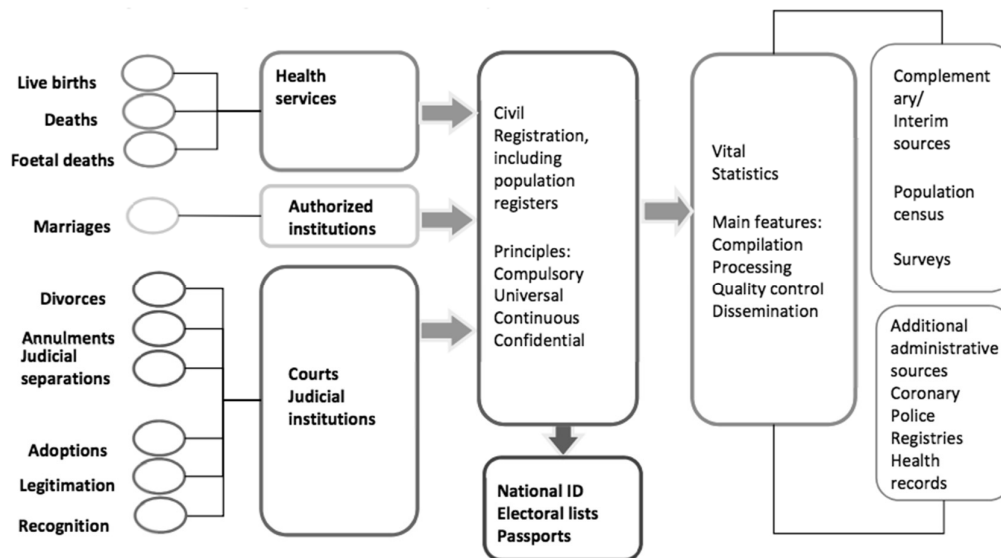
Live births
Deaths
Foetal deaths

Marriages

Divorces
Annulments
Judicial separations

Adoptions
Legitimation
Recognition

Health services

Authorized institutions

Courts
Judicial institutions

Civil Registration, including population registers

Principles:
Compulsory
Universal
Continuous
Confidential

National ID
Electoral lists
Passports

Vital Statistics

Main features:
Compilation
Processing
Quality control
Dissemination

Complement ary/ Interim sources

Population census

Surveys

Additional administrative sources
Coronary
Police
Registries
Health records